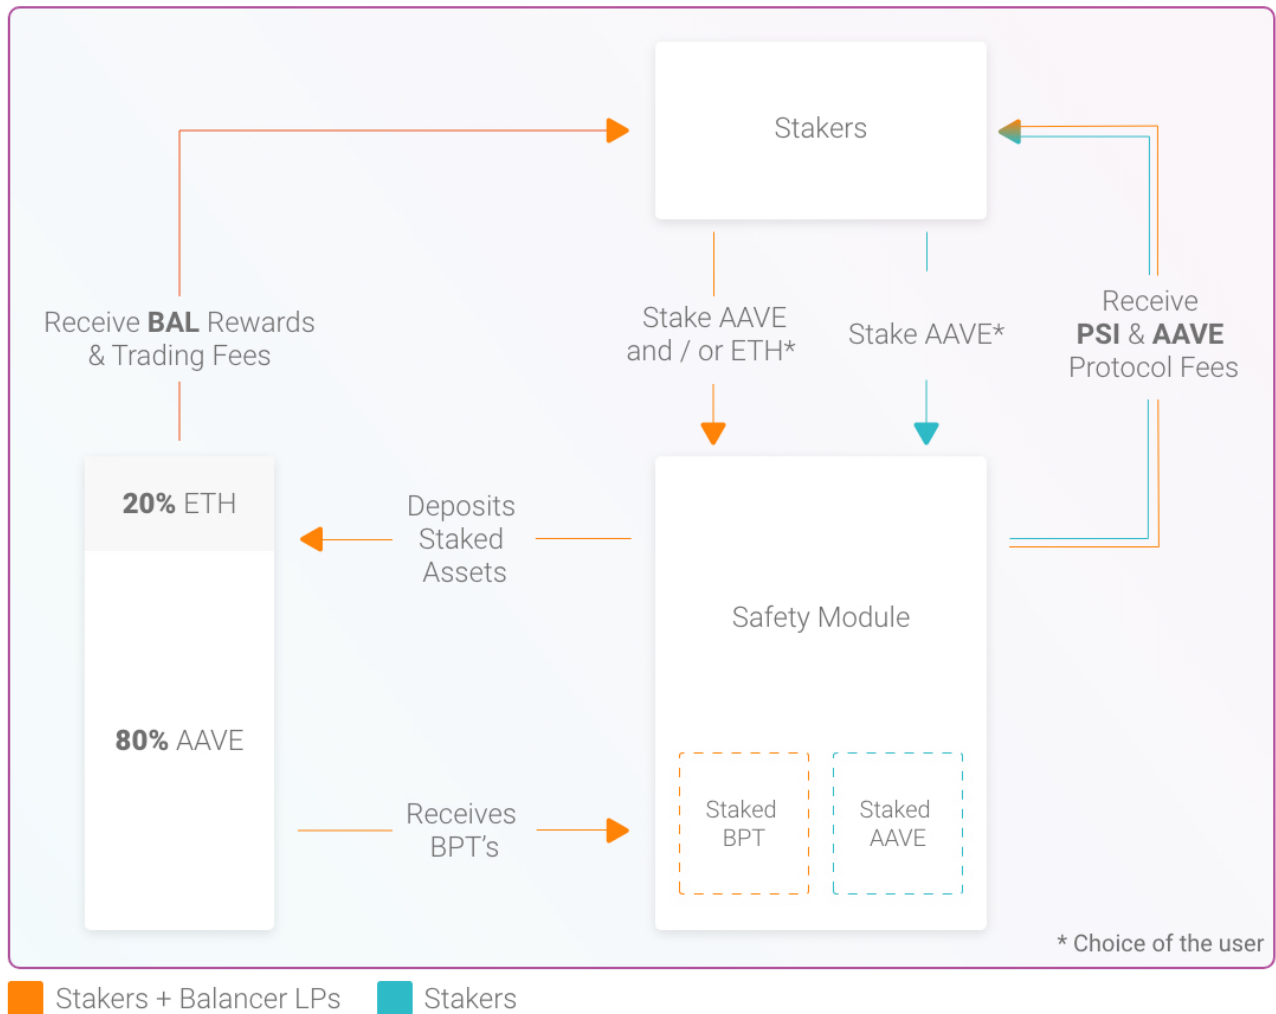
Stakers

Receive **BAL** Rewards & Trading Fees

Stake AAVE and / or ETH*

Stake AAVE*

Receive **PSI** & **AAVE** Protocol Fees

**20%** ETH

Deposits Staked Assets

Safety Module

**80%** AAVE

Receives BPT's

Staked BPT

Staked AAVE

* Choice of the user

Stakers + Balancer LPs

Stakers